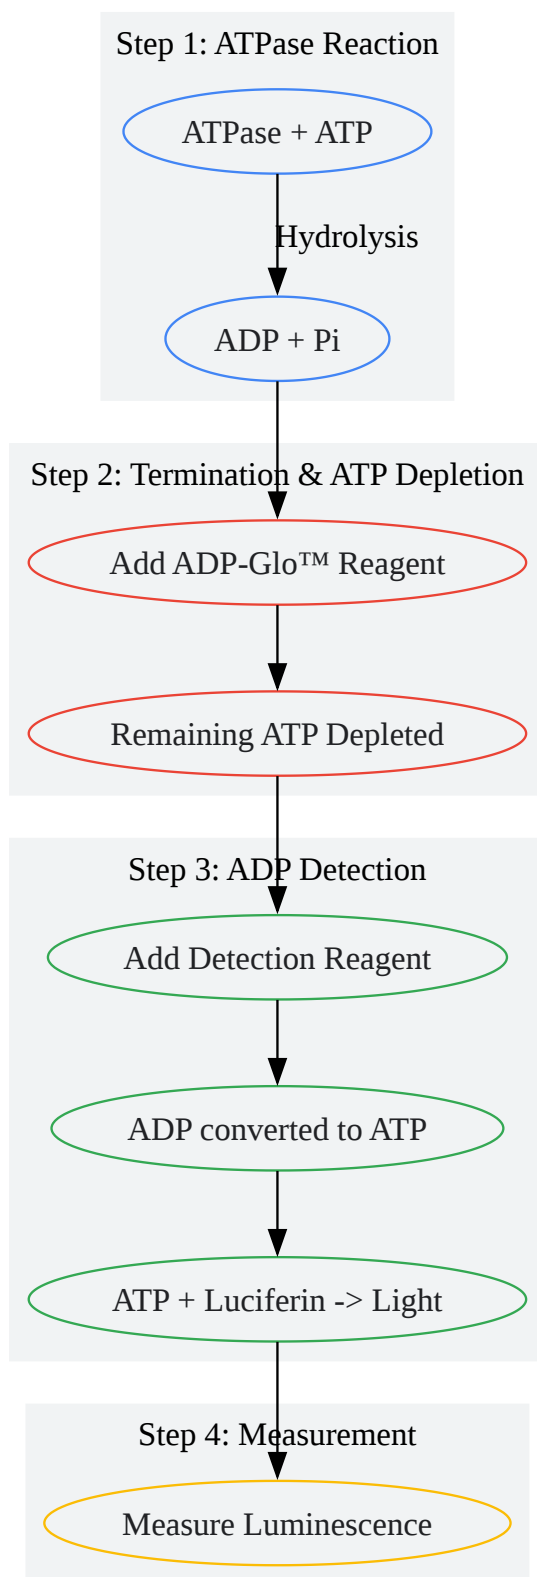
Step 1: ATPase Reaction

ATPase + ATP

Hydrolysis

ADP + Pi

Step 2: Termination & ATP Depletion

Add ADP-Glo™ Reagent

Remaining ATP Depleted

Step 3: ADP Detection

Add Detection Reagent

ADP converted to ATP

ATP + Luciferin -> Light

Step 4: Measurement

Measure Luminescence